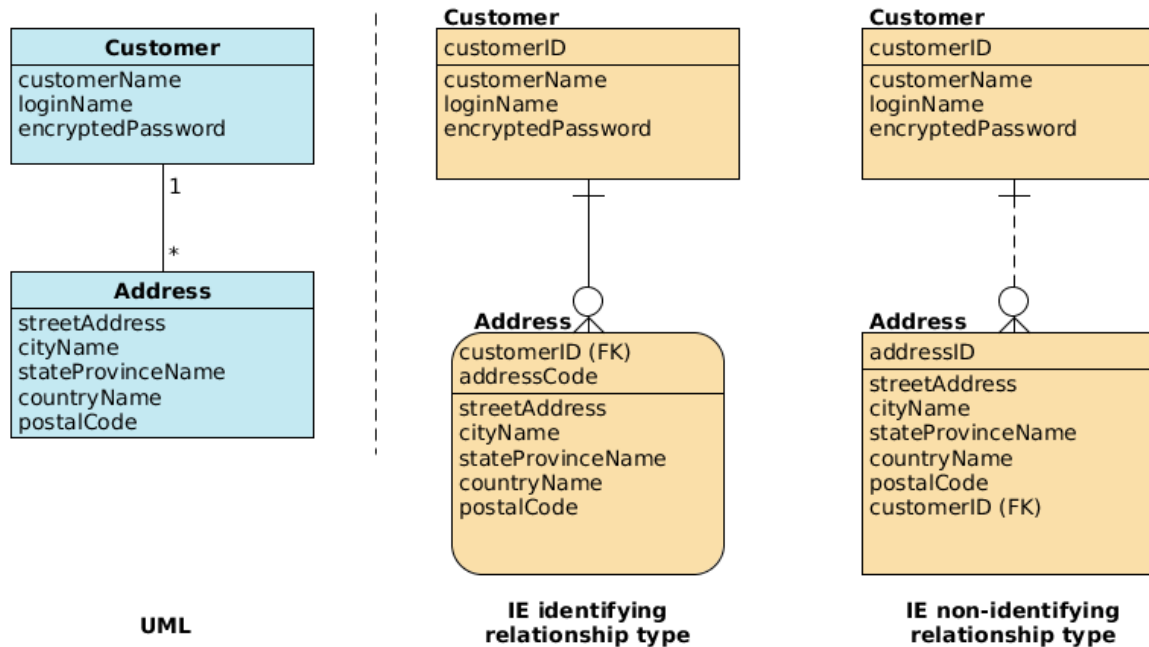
Customer
customerName
loginName
encryptedPassword

1

*

Address
streetAddress
cityName
stateProvinceName
countryName
postalCode

UML

Customer
customerID
customerName
loginName
encryptedPassword

Address
customerID (FK)
addressCode
streetAddress
cityName
stateProvinceName
countryName
postalCode

IE identifying relationship type

Customer
customerID
customerName
loginName
encryptedPassword

Address
addressID
streetAddress
cityName
stateProvinceName
countryName
postalCode
customerID (FK)

IE non-identifying relationship type